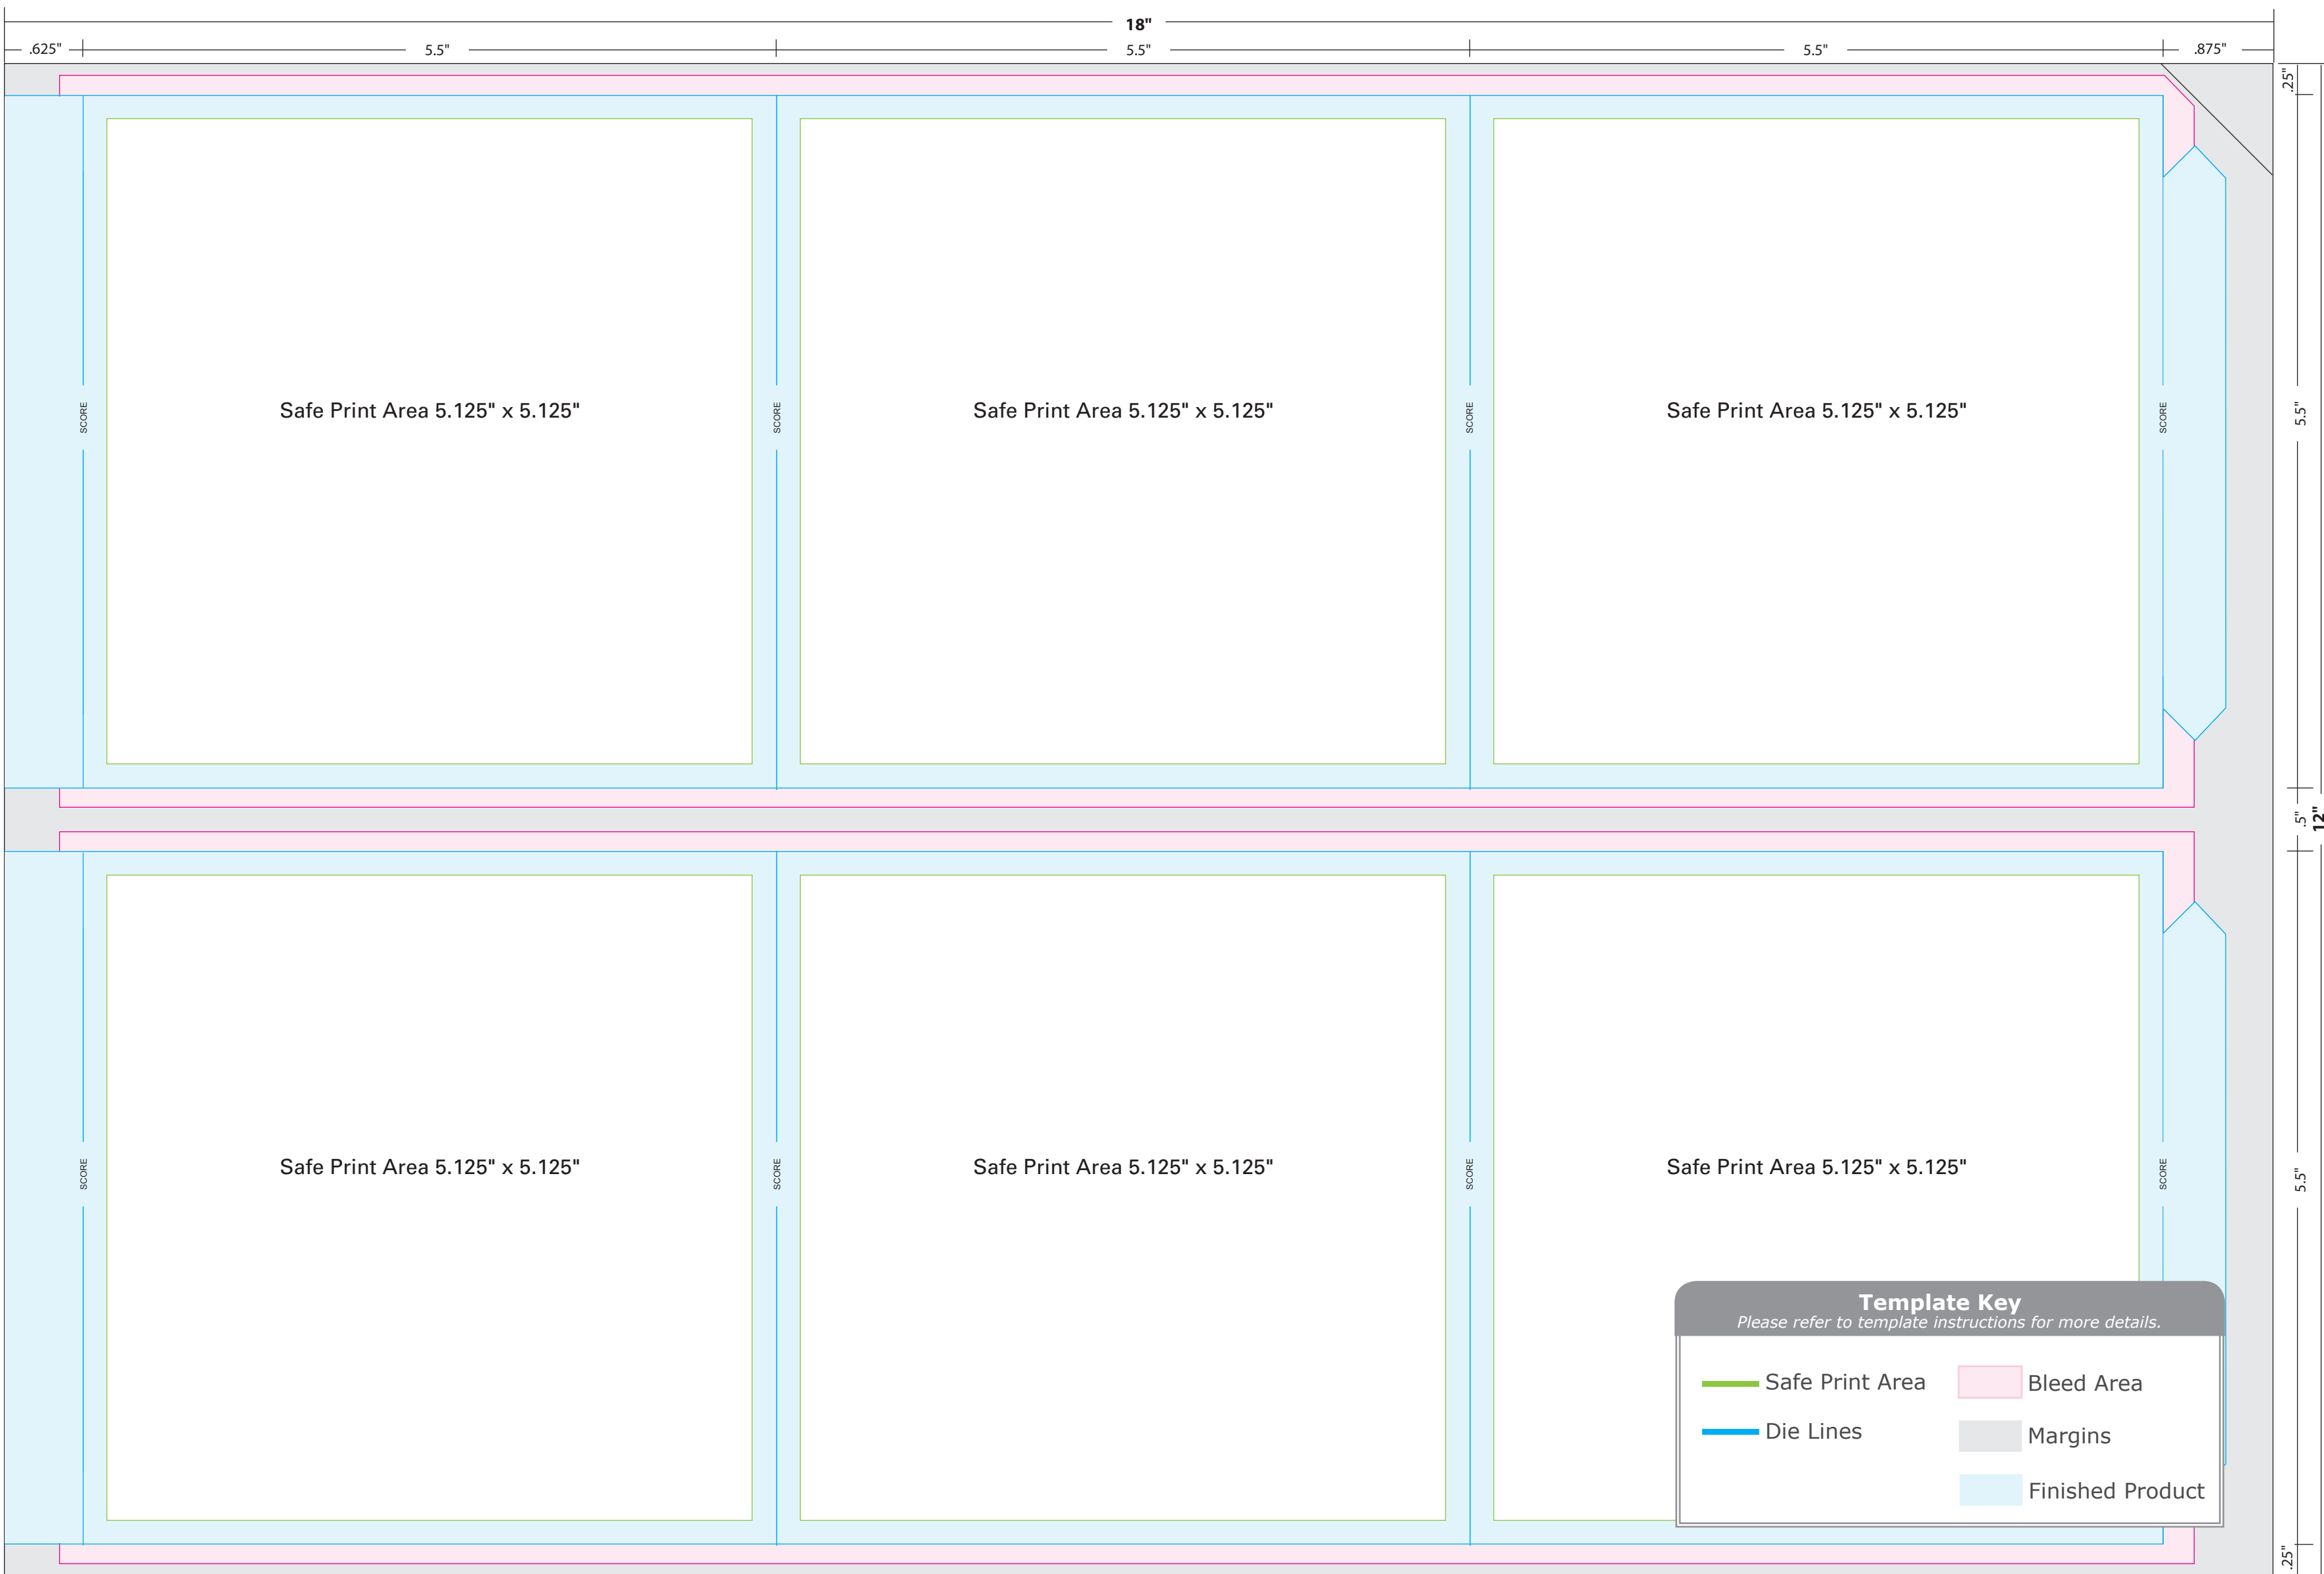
18"

.625"

5.5"

5.5"

5.5"

.875"

.25"

5.5"

.5"

12"

5.5"

.25"

SCORE

Safe Print Area 5.125" x 5.125"

SCORE

Safe Print Area 5.125" x 5.125"

SCORE

Safe Print Area 5.125" x 5.125"

SCORE

SCORE

Safe Print Area 5.125" x 5.125"

SCORE

Safe Print Area 5.125" x 5.125"

SCORE

Safe Print Area 5.125" x 5.125"

SCORE

Template Key
Please refer to template instructions for more details.

Safe Print Area

Bleed Area

Die Lines

Margins

Finished Product